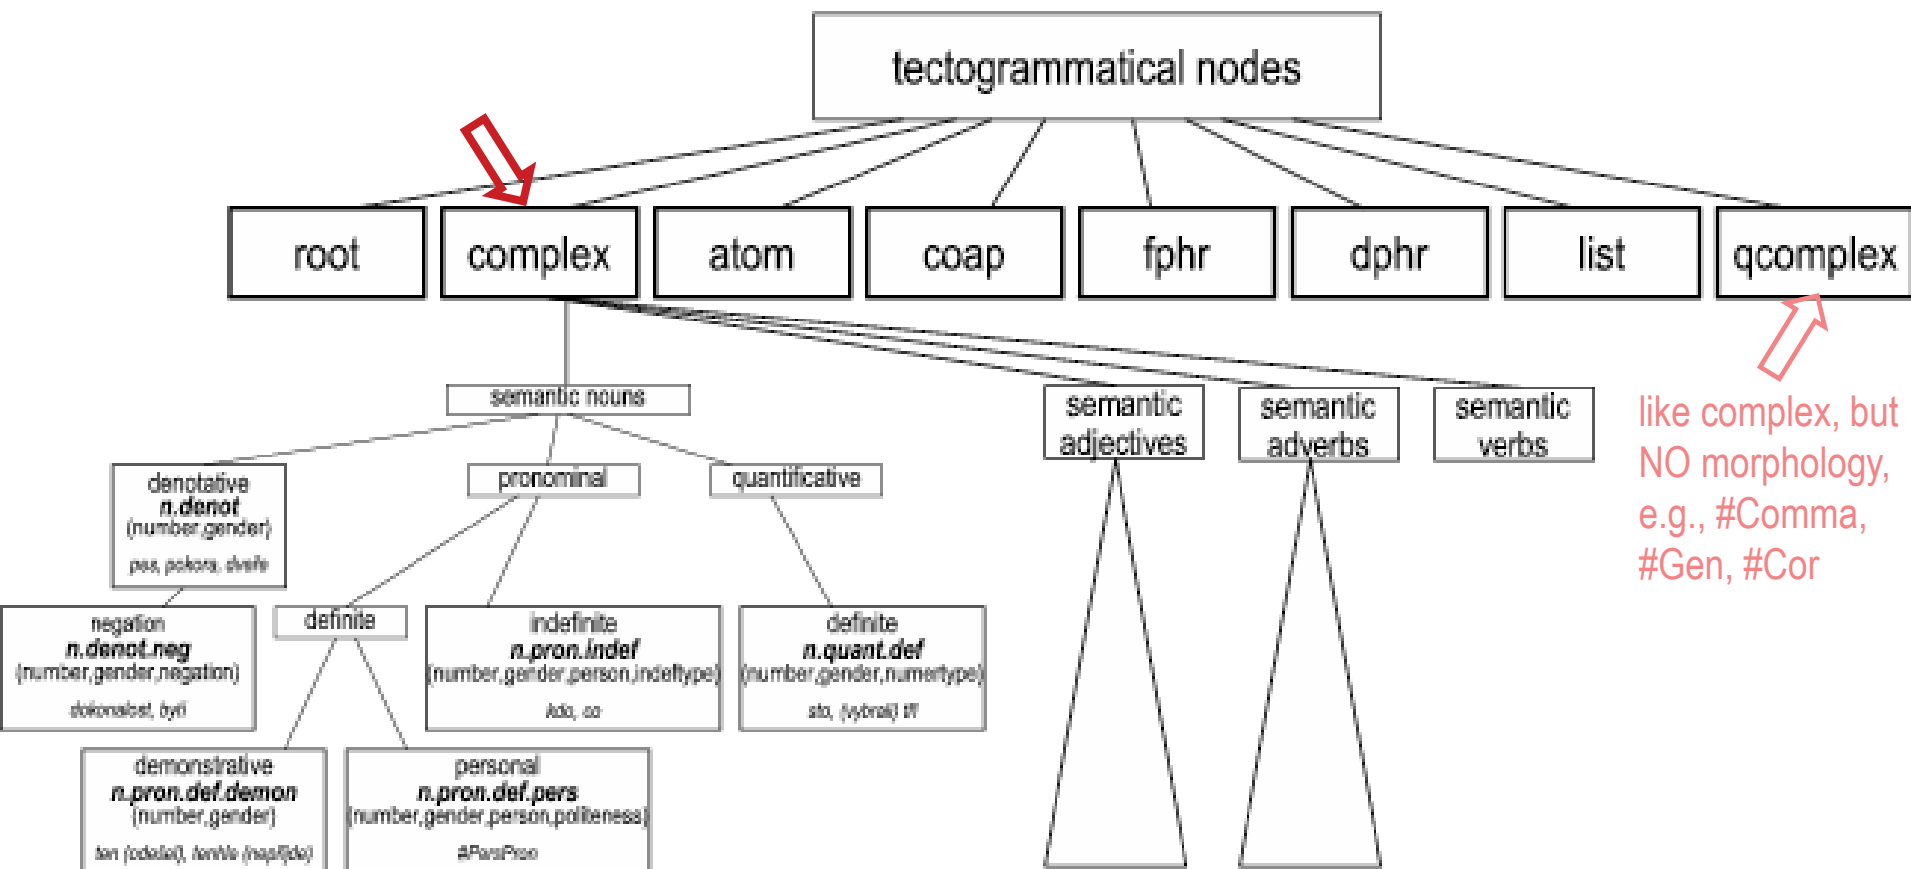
tectogrammatical nodes

root

complex

atom

coap

fphr

dphr

list

qcomplex

like complex, but NO morphology, e.g., #Comma, #Gen, #Cor

semantic nouns

semantic adjectives

semantic adverbs

semantic verbs

denotative
n.denot
(number,gender)
pes, pokora, dvefe

pronominal

quantificative

negation
n.denot.neg
(number,gender,negation)
dokonalost, byti

definite

indefinite
n.pron.indef
(number,gender,person,indeftype)
kdo, co

definite
n.quant.def
(number,gender,numertype)
sto, (vybrali) tři

demonstrative
n.pron.def.demon
(number,gender)
ten (odešel), tenhle (napříjde)

personal
n.pron.def.pers
(number,gender,person,politeness)
#PersPron